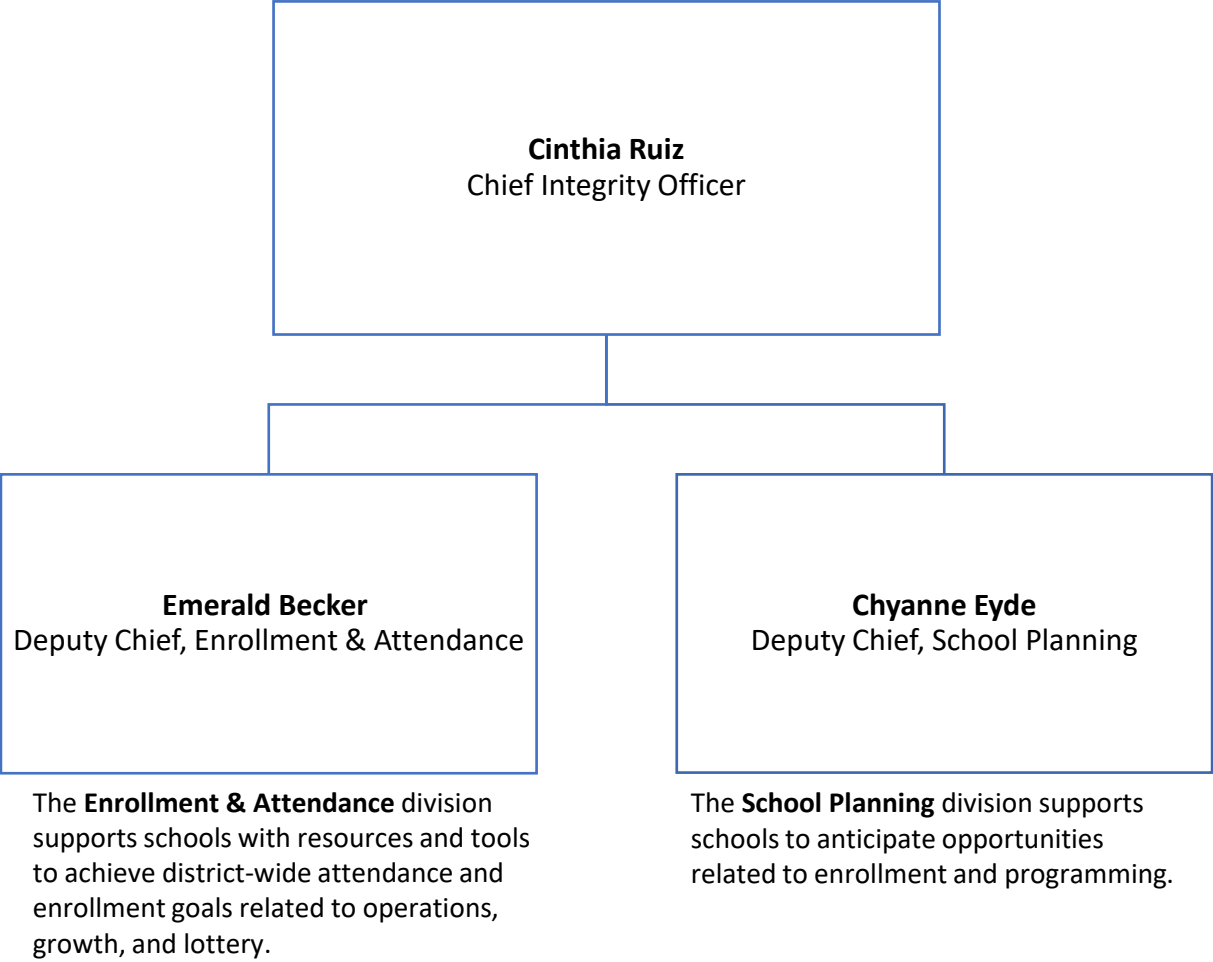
**Cinthia Ruiz**
Chief Integrity Officer

**Emerald Becker**
Deputy Chief, Enrollment & Attendance

The **Enrollment & Attendance** division supports schools with resources and tools to achieve district-wide attendance and enrollment goals related to operations, growth, and lottery.

**Chyanne Eyde**
Deputy Chief, School Planning

The **School Planning** division supports schools to anticipate opportunities related to enrollment and programming.